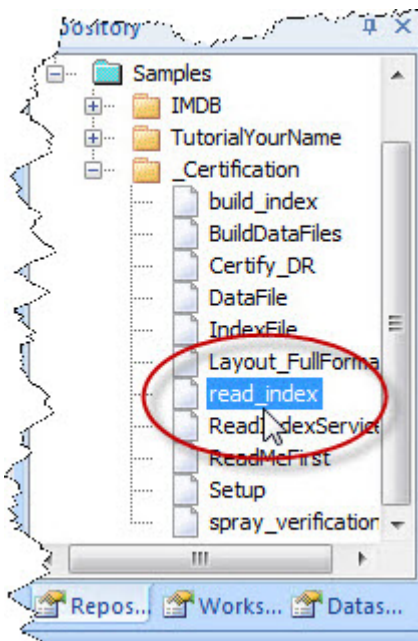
pository

Samples
IMDB
TutorialYourName
_Certification
build_index
BuildDataFiles
Certify_DR
DataFile
IndexFile
Layout_FullForma
read_index
Read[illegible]dexServic
ReadMeFirst
Setup
spray_verification

Repos... Works... Datas...